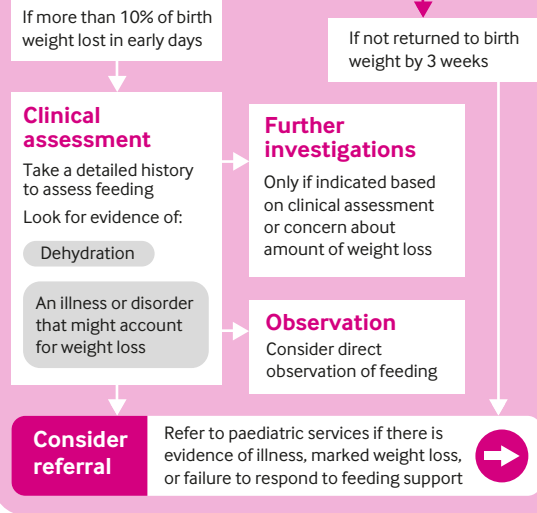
If more than 10% of birth weight lost in early days

If not returned to birth weight by 3 weeks

Clinical assessment

Take a detailed history to assess feeding

Look for evidence of:

Dehydration

An illness or disorder that might account for weight loss

Further investigations

Only if indicated based on clinical assessment or concern about amount of weight loss

Observation

Consider direct observation of feeding

Consider referral

Refer to paediatric services if there is evidence of illness, marked weight loss, or failure to respond to feeding support